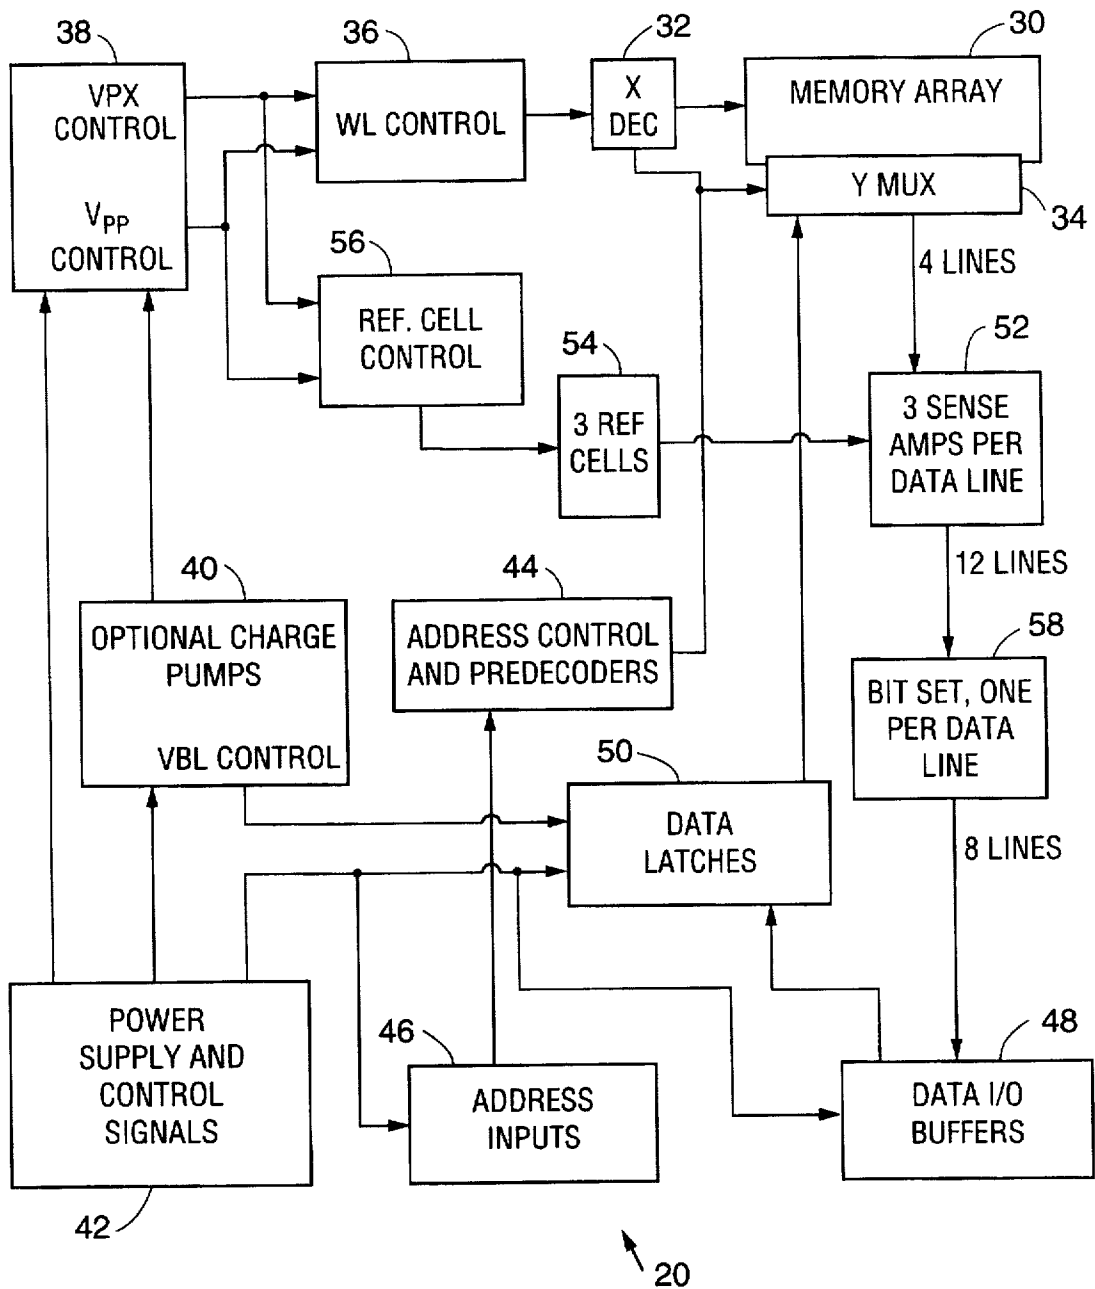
38
VPX CONTROL
$V_{PP}$ CONTROL

36
WL CONTROL

32
X DEC

30
MEMORY ARRAY

Y MUX
34

4 LINES

56
REF. CELL CONTROL

54
3 REF CELLS

52
3 SENSE AMPS PER DATA LINE

12 LINES

40
OPTIONAL CHARGE PUMPS
VBL CONTROL

44
ADDRESS CONTROL AND PREDECODERS

58
BIT SET, ONE PER DATA LINE

50
DATA LATCHES

8 LINES

POWER SUPPLY AND CONTROL SIGNALS
42

46
ADDRESS INPUTS

48
DATA I/O BUFFERS

20